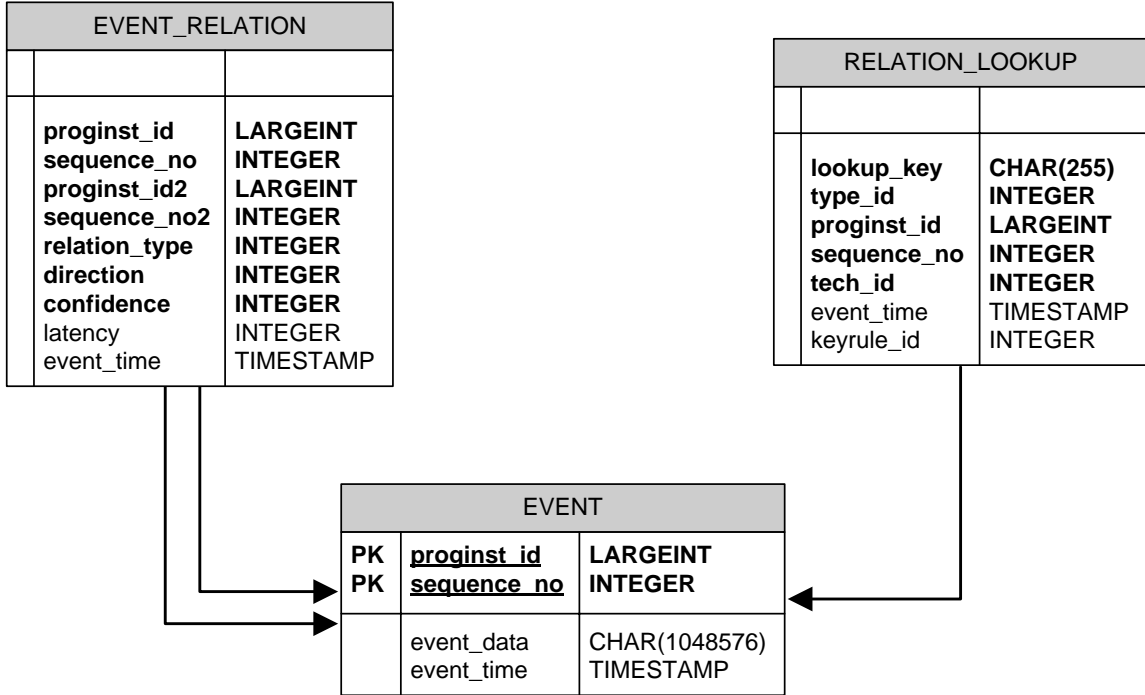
EVENT_RELATION

| | | |
|---|---|---|
| | proginst_id<br>sequence_no<br>proginst_id2<br>sequence_no2<br>relation_type<br>direction<br>confidence<br>latency<br>event_time | LARGEINT<br>INTEGER<br>LARGEINT<br>INTEGER<br>INTEGER<br>INTEGER<br>INTEGER<br>INTEGER<br>TIMESTAMP |

RELATION_LOOKUP

| | | |
|---|---|---|
| | lookup_key<br>type_id<br>proginst_id<br>sequence_no<br>tech_id<br>event_time<br>keyrule_id | CHAR(255)<br>INTEGER<br>LARGEINT<br>INTEGER<br>INTEGER<br>TIMESTAMP<br>INTEGER |

EVENT

| | | |
|---|---|---|
| PK<br>PK | proginst_id<br>sequence_no | LARGEINT<br>INTEGER |
| | event_data<br>event_time | CHAR(1048576)<br>TIMESTAMP |